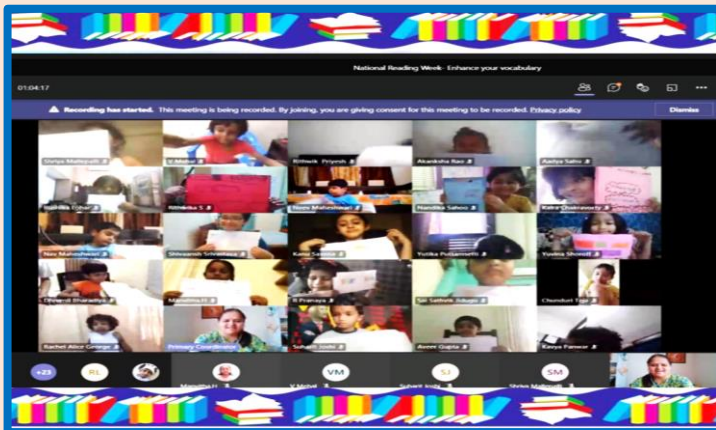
National Reading Week- Enhance your vocabulary

01:04:17

Recording has started. This meeting is being recorded. By joining, you are giving consent for this meeting to be recorded. Privacy policy

Dismiss

Shriya Mallipalli

V Mehul

Rithwik Priyesh

Akanksha Rao

Aadya Sahu

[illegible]

Nithiksha S

Nori Maheshwari

Nandika Sahoo

Kabir Chakraborty

Nev Maheshwari

Shivaansh Srivastava

Kenz Saxena

Yutika Pulijamsetti

Yuvina Shorefi

Dhvanit Bharadwaj

Mandhra H

R Pranaya

Sai Sathvik Eduga

Chunduri Tejo

Rachel Alice George

Primary Coordinator

Suhavit Joshi

Avnni Gupta

Kavya Panwar

+23

RL

Mandhra H

VM

V Mehul

SJ

Suhavit Joshi

SM

Shriya Mallipalli